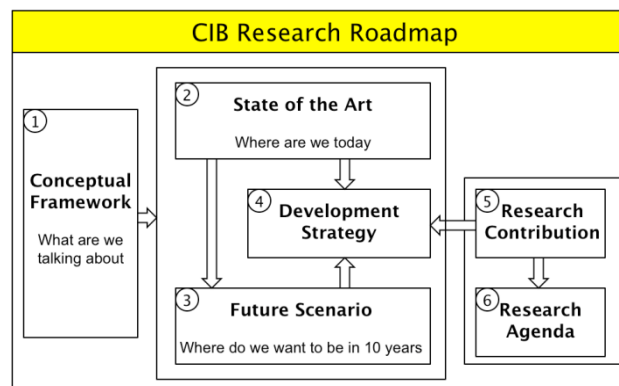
CIB Research Roadmap

1
Conceptual Framework
What are we talking about

2
State of the Art
Where are we today

4
Development Strategy

3
Future Scenario
Where do we want to be in 10 years

5
Research Contribution

6
Research Agenda